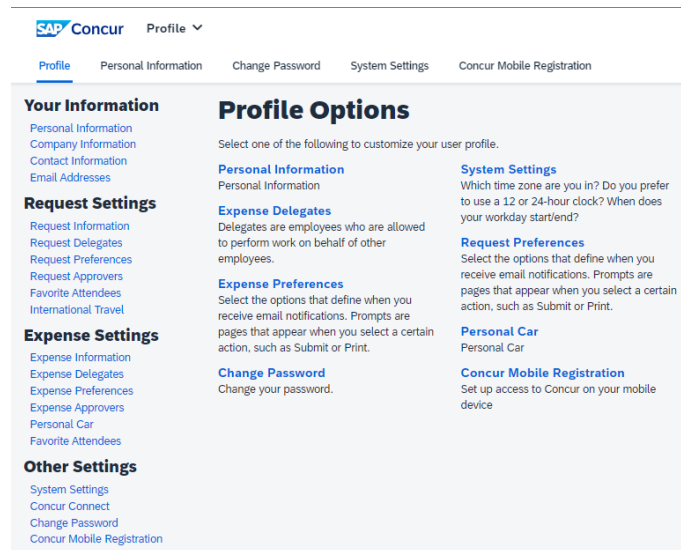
SAP Concur Profile

Profile Personal Information Change Password System Settings Concur Mobile Registration

Your Information
Personal Information
Company Information
Contact Information
Email Addresses

Request Settings
Request Information
Request Delegates
Request Preferences
Request Approvers
Favorite Attendees
International Travel

Expense Settings
Expense Information
Expense Delegates
Expense Preferences
Expense Approvers
Personal Car
Favorite Attendees

Other Settings
System Settings
Concur Connect
Change Password
Concur Mobile Registration

Profile Options

Select one of the following to customize your user profile.

Personal Information
Personal Information

Expense Delegates
Delegates are employees who are allowed to perform work on behalf of other employees.

Expense Preferences
Select the options that define when you receive email notifications. Prompts are pages that appear when you select a certain action, such as Submit or Print.

Change Password
Change your password.

System Settings
Which time zone are you in? Do you prefer to use a 12 or 24-hour clock? When does your workday start/end?

Request Preferences
Select the options that define when you receive email notifications. Prompts are pages that appear when you select a certain action, such as Submit or Print.

Personal Car
Personal Car

Concur Mobile Registration
Set up access to Concur on your mobile device